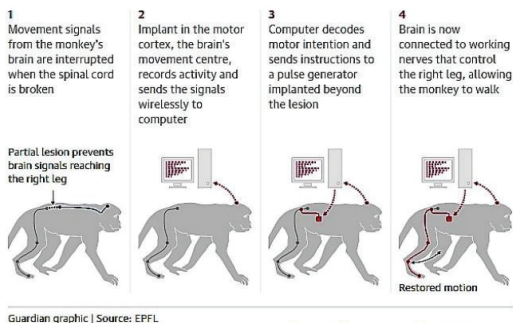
1
Movement signals from the monkey's brain are interrupted when the spinal cord is broken

2
Implant in the motor cortex, the brain's movement centre, records activity and sends the signals wirelessly to computer

3
Computer decodes motor intention and sends instructions to a pulse generator implanted beyond the lesion

4
Brain is now connected to working nerves that control the right leg, allowing the monkey to walk

Partial lesion prevents brain signals reaching the right leg

Restored motion

Guardian graphic | Source: EPFL